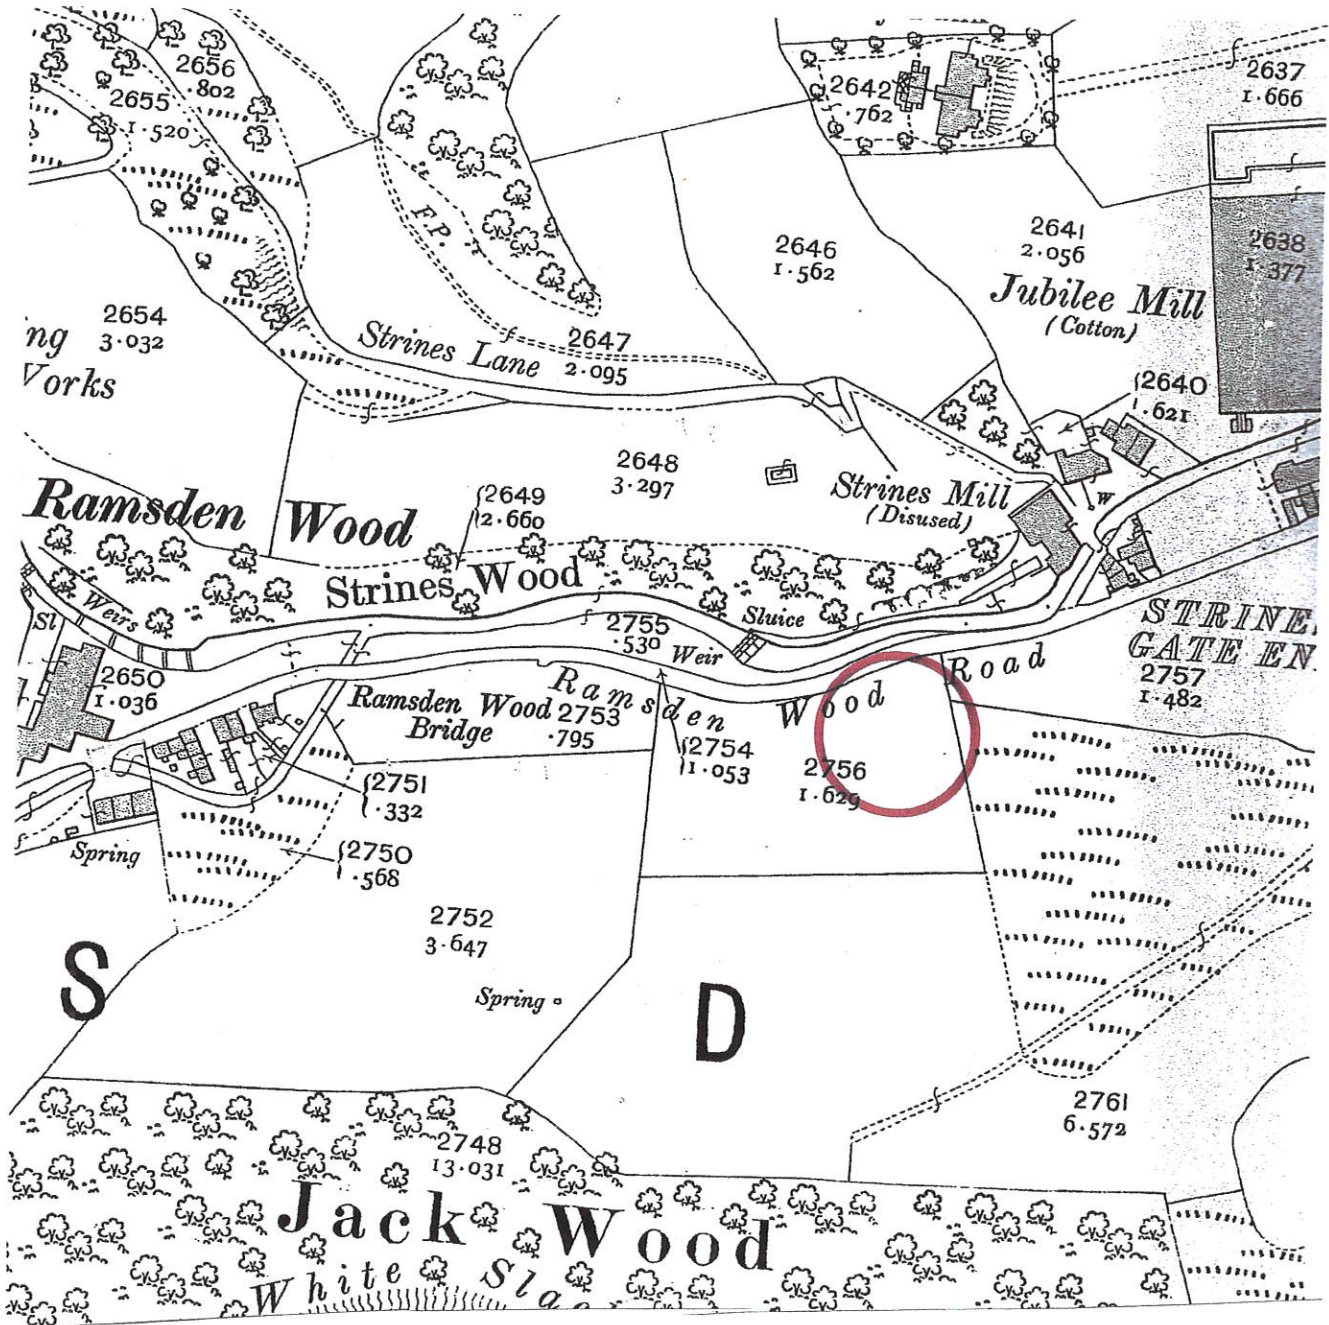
2656
·802
2655
1·520
2642
·762
2637
1·666
2638
1·377
F.P.
2646
1·562
2641
2·056
Jubilee Mill
(Cotton)
ng
Vorks
2654
3·032
Strines Lane
2647
2·095
2640
·621
2648
3·297
Strines Mill
(Disused)
W
Ramsden Wood
2649
2·660
Strines Wood
Weirs
Sl
Sluice
2755
·530
Weir
STRINE
GATE EN
2757
1·482
2650
1·036
Ramsden Wood Bridge
2753
·795
Ramsden Wood Road
2754
1·053
2756
1·629
2751
·332
Spring
2750
·568
2752
3·647
S
Spring
D
2761
6·572
2748
13·031
Jack Wood
White Slag